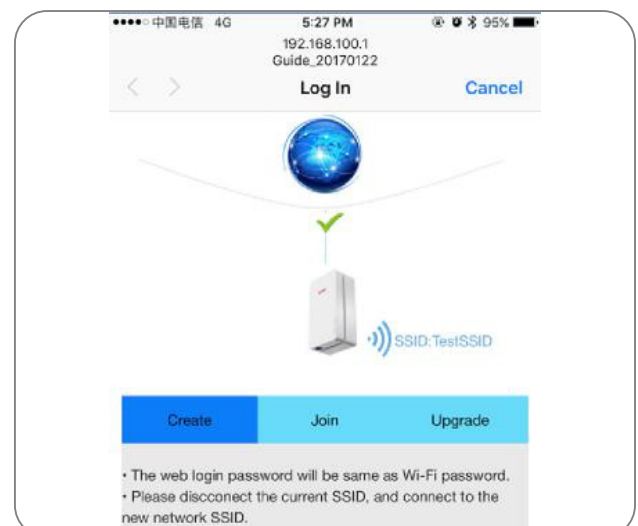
●●●●○ 中国电信 4G 5:27 PM 95%

192.168.100.1
Guide_20170122

< > Log In Cancel

SSID:TestSSID

Create Join Upgrade

• The web login password will be same as Wi-Fi password.
• Please discconect the current SSID, and connect to the new network SSID.